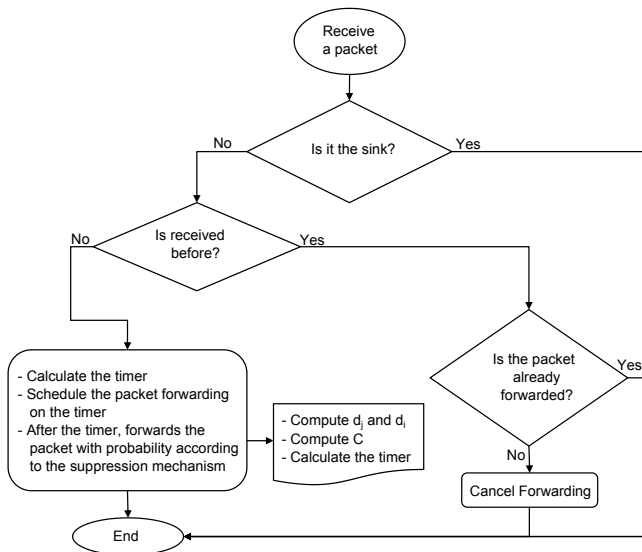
Receive a packet

No

Is it the sink?

Yes

No

Is received before?

Yes

- Calculate the timer
- Schedule the packet forwarding on the timer
- After the timer, forwards the packet with probability according to the suppression mechanism

- Compute $d_j$ and $d_i$
- Compute C
- Calculate the timer

Is the packet already forwarded?

Yes

No

Cancel Forwarding

End